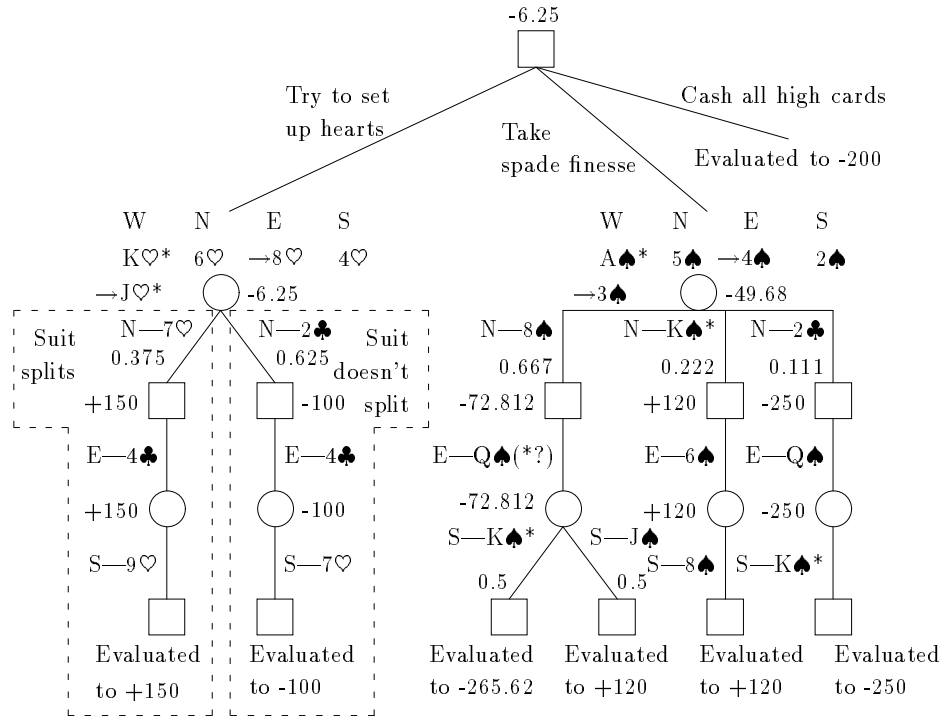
-6.25

Try to set up hearts

Take spade finesse

Cash all high cards

Evaluated to -200

W N E S

K♡* 6♡ →8♡ 4♡

→J♡*

-6.25

Suit splits

N—7♡

0.375

N—2♣

0.625

Suit doesn't split

+150

-100

E—4♣

E—4♣

+150

-100

S—9♡

S—7♡

Evaluated to +150

Evaluated to -100

W N E S

A♠* 5♠ →4♠ 2♠

→3♠

-49.68

N—8♠

0.667

N—K♠*

0.222

N—2♣

0.111

-72.812

+120

-250

E—Q♠(*?)

E—6♠

E—Q♠

-72.812

+120

-250

S—K♠*

S—J♠

S—8♠

S—K♠*

0.5

0.5

Evaluated to -265.62

Evaluated to +120

Evaluated to +120

Evaluated to -250